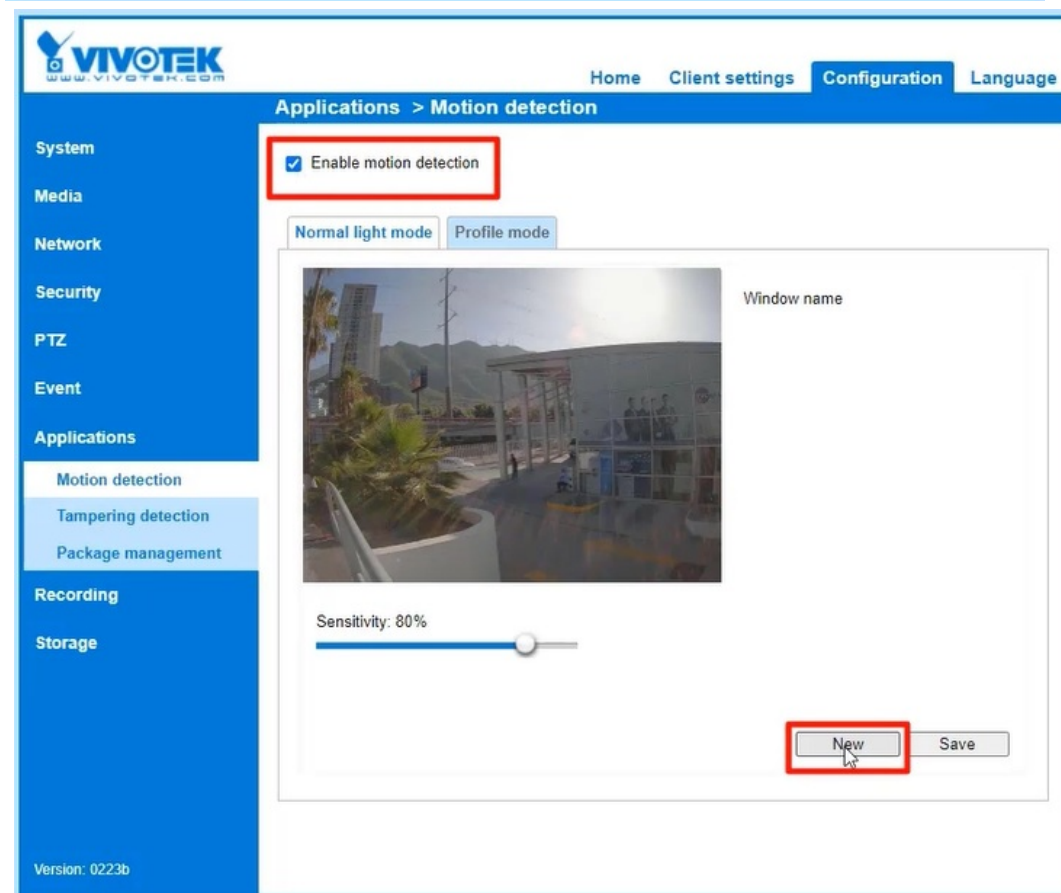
VIVOTEK
WWW.VIVOTEK.COM

Home Client settings Configuration Language

Applications > Motion detection

System
Media
Network
Security
PTZ
Event
Applications
Motion detection
Tampering detection
Package management
Recording
Storage

Version: 0223b

Enable motion detection

Normal light mode Profile mode

Window name

Sensitivity: 80%

New Save